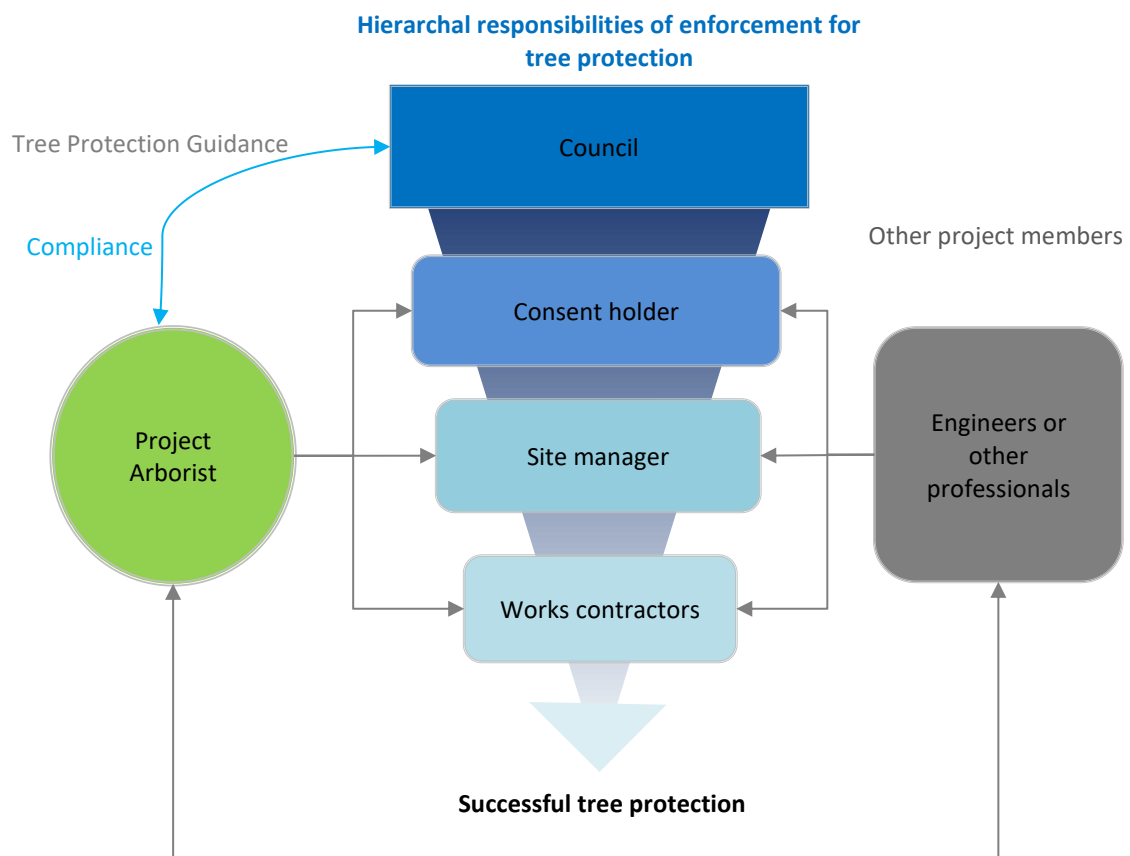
Hierarchal responsibilities of enforcement for tree protection

Tree Protection Guidance

Council

Compliance

Other project members

Consent holder

Project Arborist

Site manager

Engineers or other professionals

Works contractors

Successful tree protection